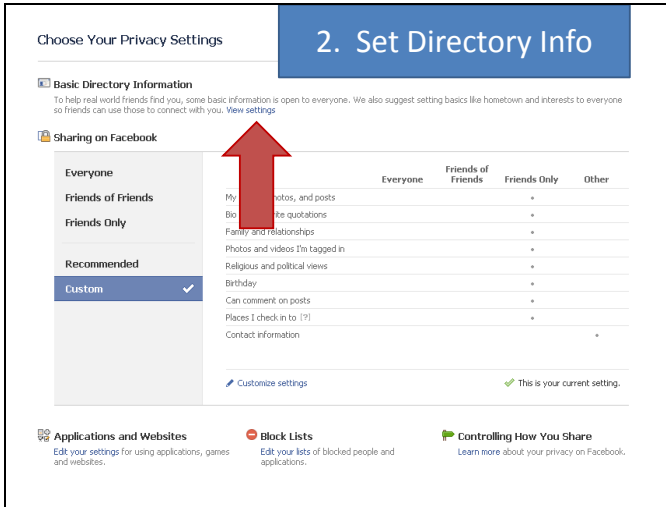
Choose Your Privacy Settings

2. Set Directory Info

Basic Directory Information

To help real world friends find you, some basic information is open to everyone. We also suggest setting basics like hometown and interests to everyone so friends can use those to connect with you. View settings

Sharing on Facebook

Everyone

Friends of Friends

Friends Only

Recommended

Custom

| | Everyone | Friends of Friends | Friends Only | Other |
|---|---|---|---|---|
| My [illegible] photos, and posts | | | • | |
| Bio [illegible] quotations | | | • | |
| Family and relationships | | | • | |
| Photos and videos I'm tagged in | | | • | |
| Religious and political views | | | • | |
| Birthday | | | • | |
| Can comment on posts | | | • | |
| Places I check in to [?] | | | • | |
| Contact information | | | | • |

Customize settings

This is your current setting.

Applications and Websites

Edit your settings for using applications, games and websites.

Block Lists

Edit your lists of blocked people and applications.

Controlling How You Share

Learn more about your privacy on Facebook.